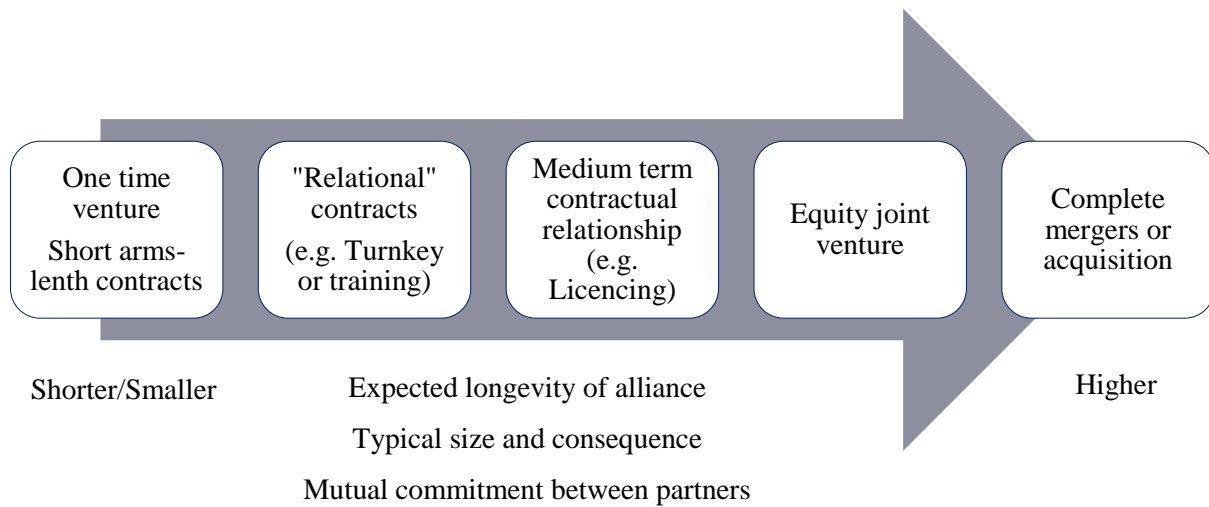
One time venture

Short arms-lenth contracts

"Relational" contracts

(e.g. Turnkey or training)

Medium term contractual relationship (e.g. Licencing)

Equity joint venture

Complete mergers or acquisition

Shorter/Smaller

Expected longevity of alliance

Typical size and consequence

Mutual commitment between partners

Higher